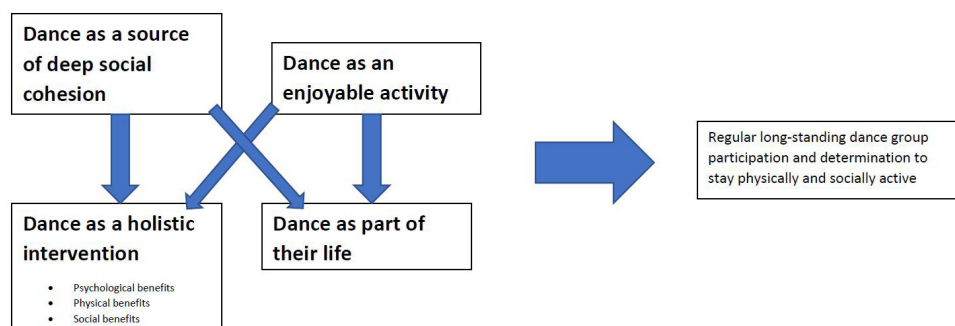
Dance as a source of deep social cohesion

Dance as an enjoyable activity

Dance as a holistic intervention

- Psychological benefits
- Physical benefits
- Social benefits

Dance as part of their life

Regular long-standing dance group participation and determination to stay physically and socially active